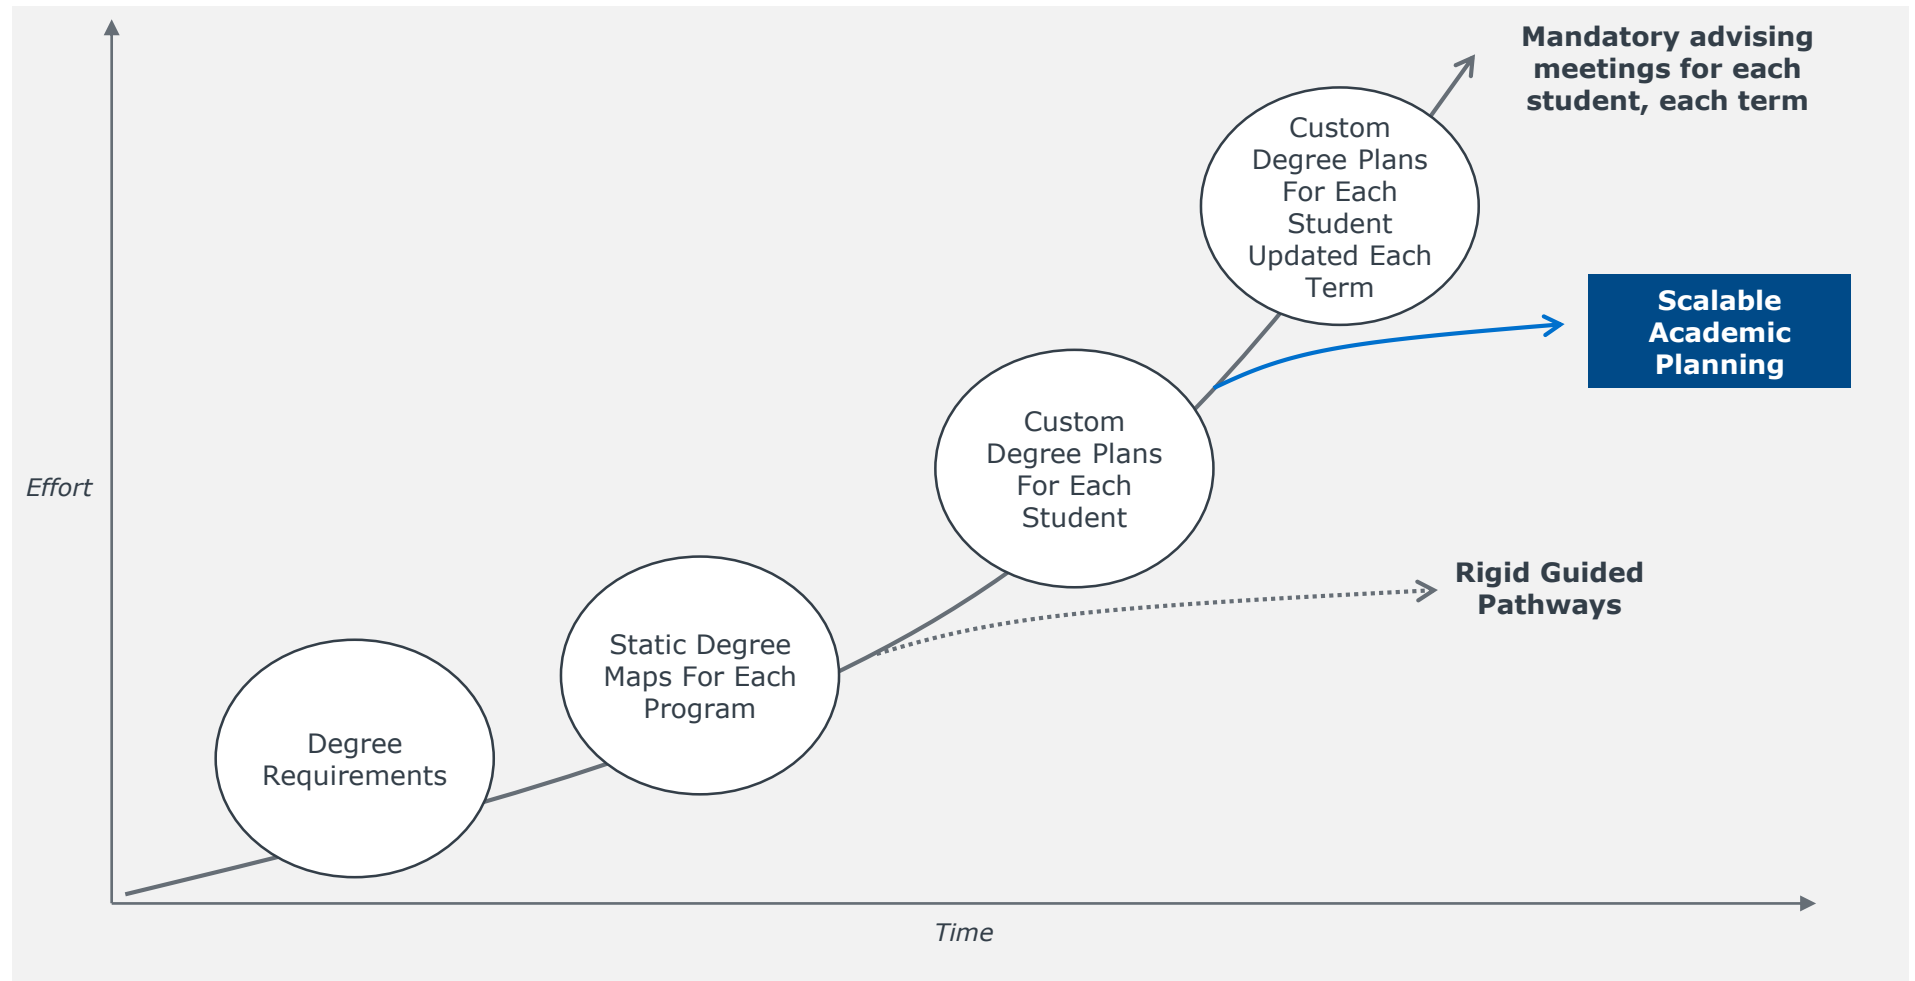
Mandatory advising meetings for each student, each term

Custom Degree Plans For Each Student Updated Each Term

Scalable Academic Planning

Custom Degree Plans For Each Student

Effort

Rigid Guided Pathways

Static Degree Maps For Each Program

Degree Requirements

Time